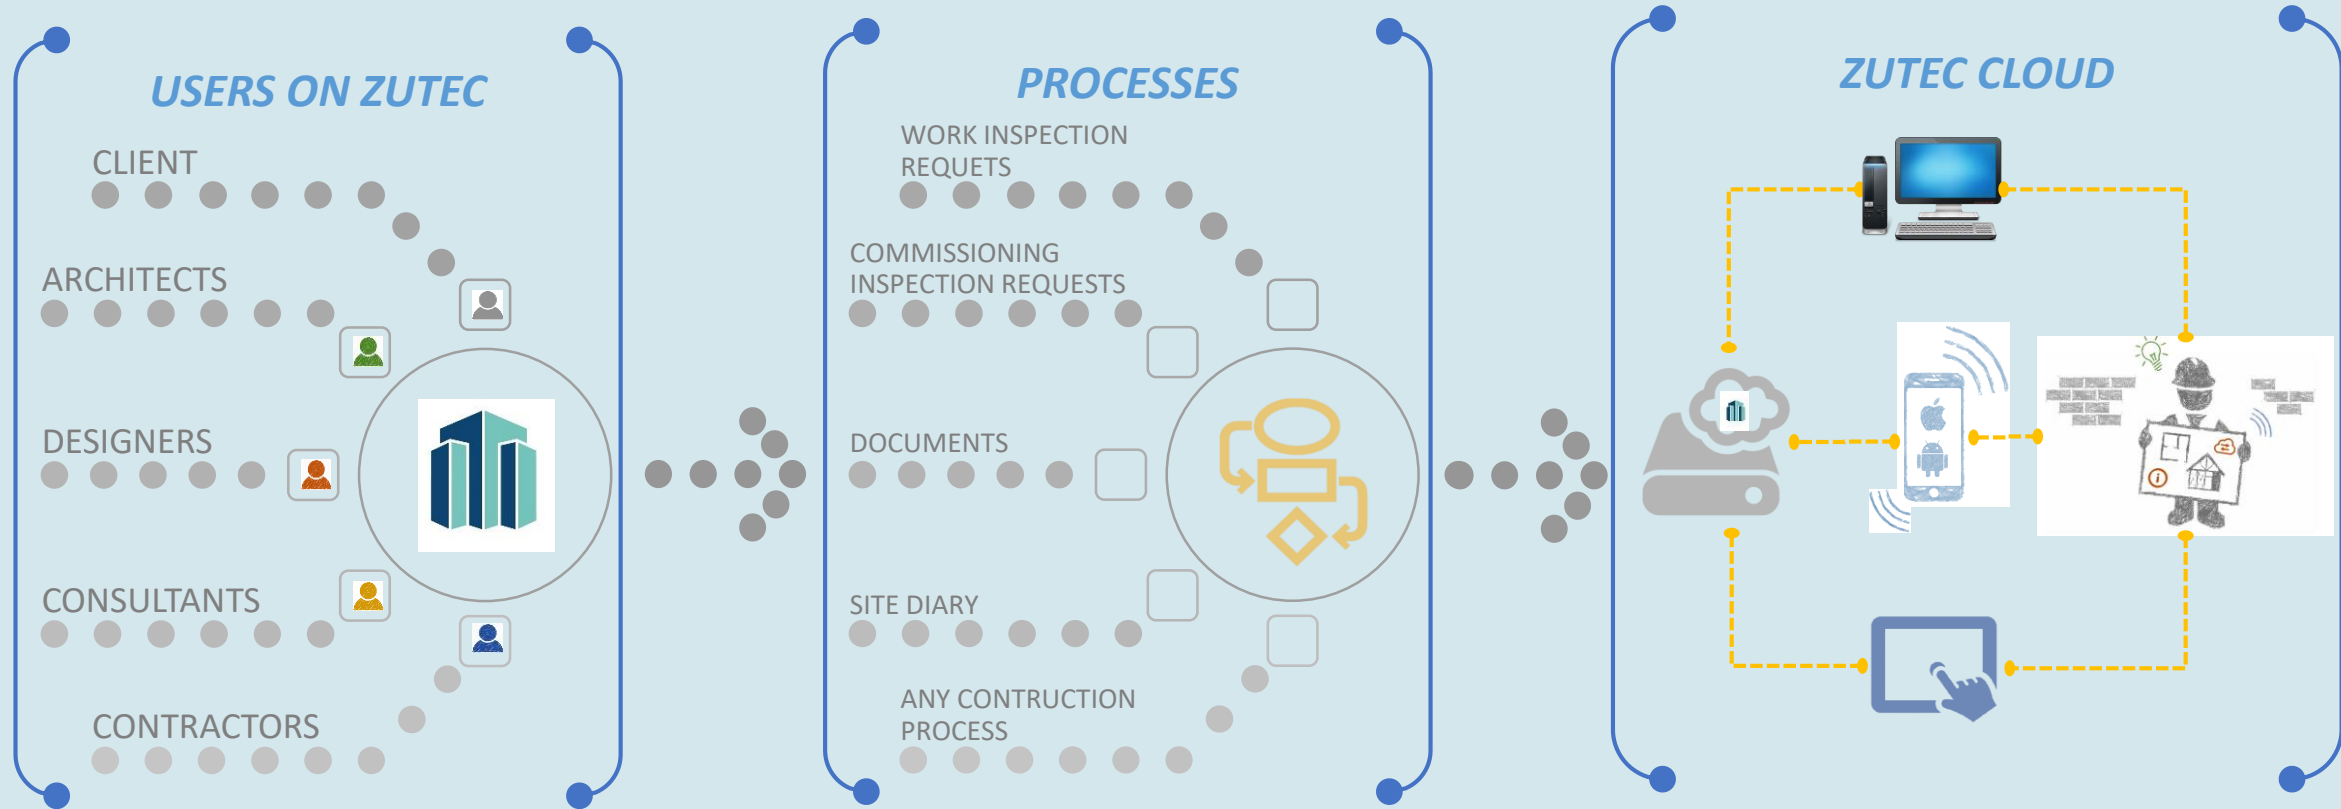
USERS ON ZUTEC

CLIENT

ARCHITECTS

DESIGNERS

CONSULTANTS

CONTRACTORS

PROCESSES

WORK INSPECTION REQUETS

COMMISSIONING INSPECTION REQUESTS

DOCUMENTS

SITE DIARY

ANY CONTRUCTION PROCESS

ZUTEC CLOUD